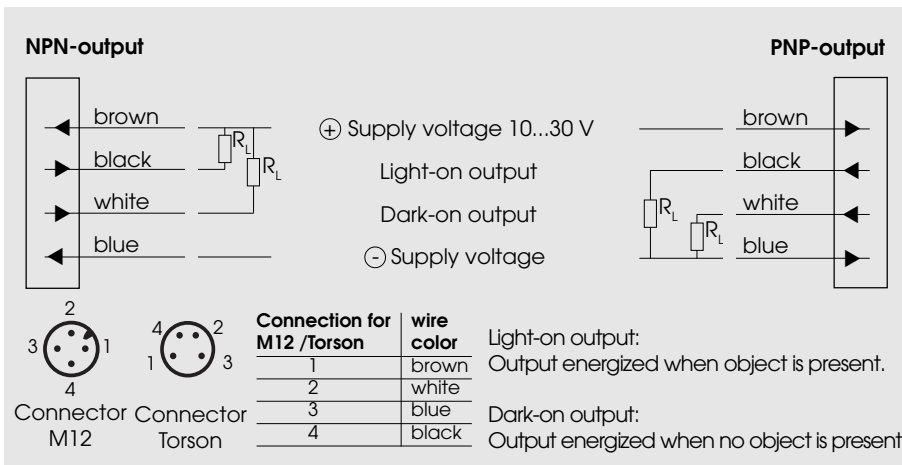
NPN-output

PNP-output

brown
black
white
blue

$R_L$
$R_L$

⊕ Supply voltage 10...30 V
Light-on output
Dark-on output
⊖ Supply voltage

brown
black
white
blue

$R_L$
$R_L$

2
3 1
4
Connector
M12

4 2
1 3
Connector
Torson

| Connection for M12 /Torson | wire color |
|---|---|
| 1 | brown |
| 2 | white |
| 3 | blue |
| 4 | black |

Light-on output:
Output energized when object is present.

Dark-on output:
Output energized when no object is present